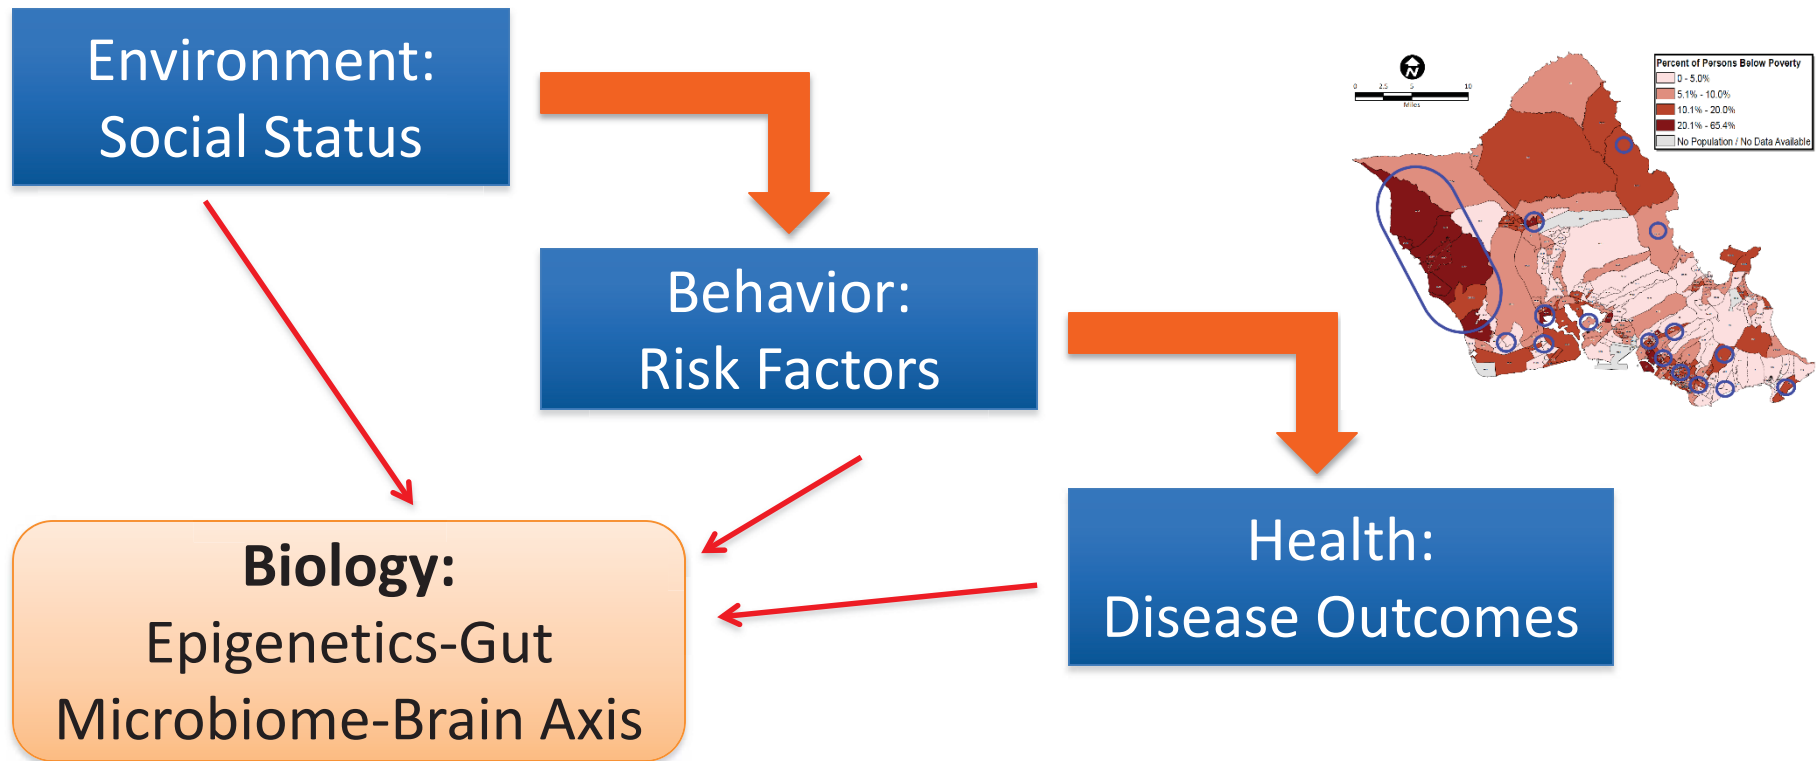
Environment:
Social Status

Behavior:
Risk Factors

Health:
Disease Outcomes

Biology:
Epigenetics-Gut
Microbiome-Brain Axis

N

0 2.5 5 10
Miles

Percent of Persons Below Poverty
0 - 5.0%
5.1% - 10.0%
10.1% - 20.0%
20.1% - 65.4%
No Population / No Data Available